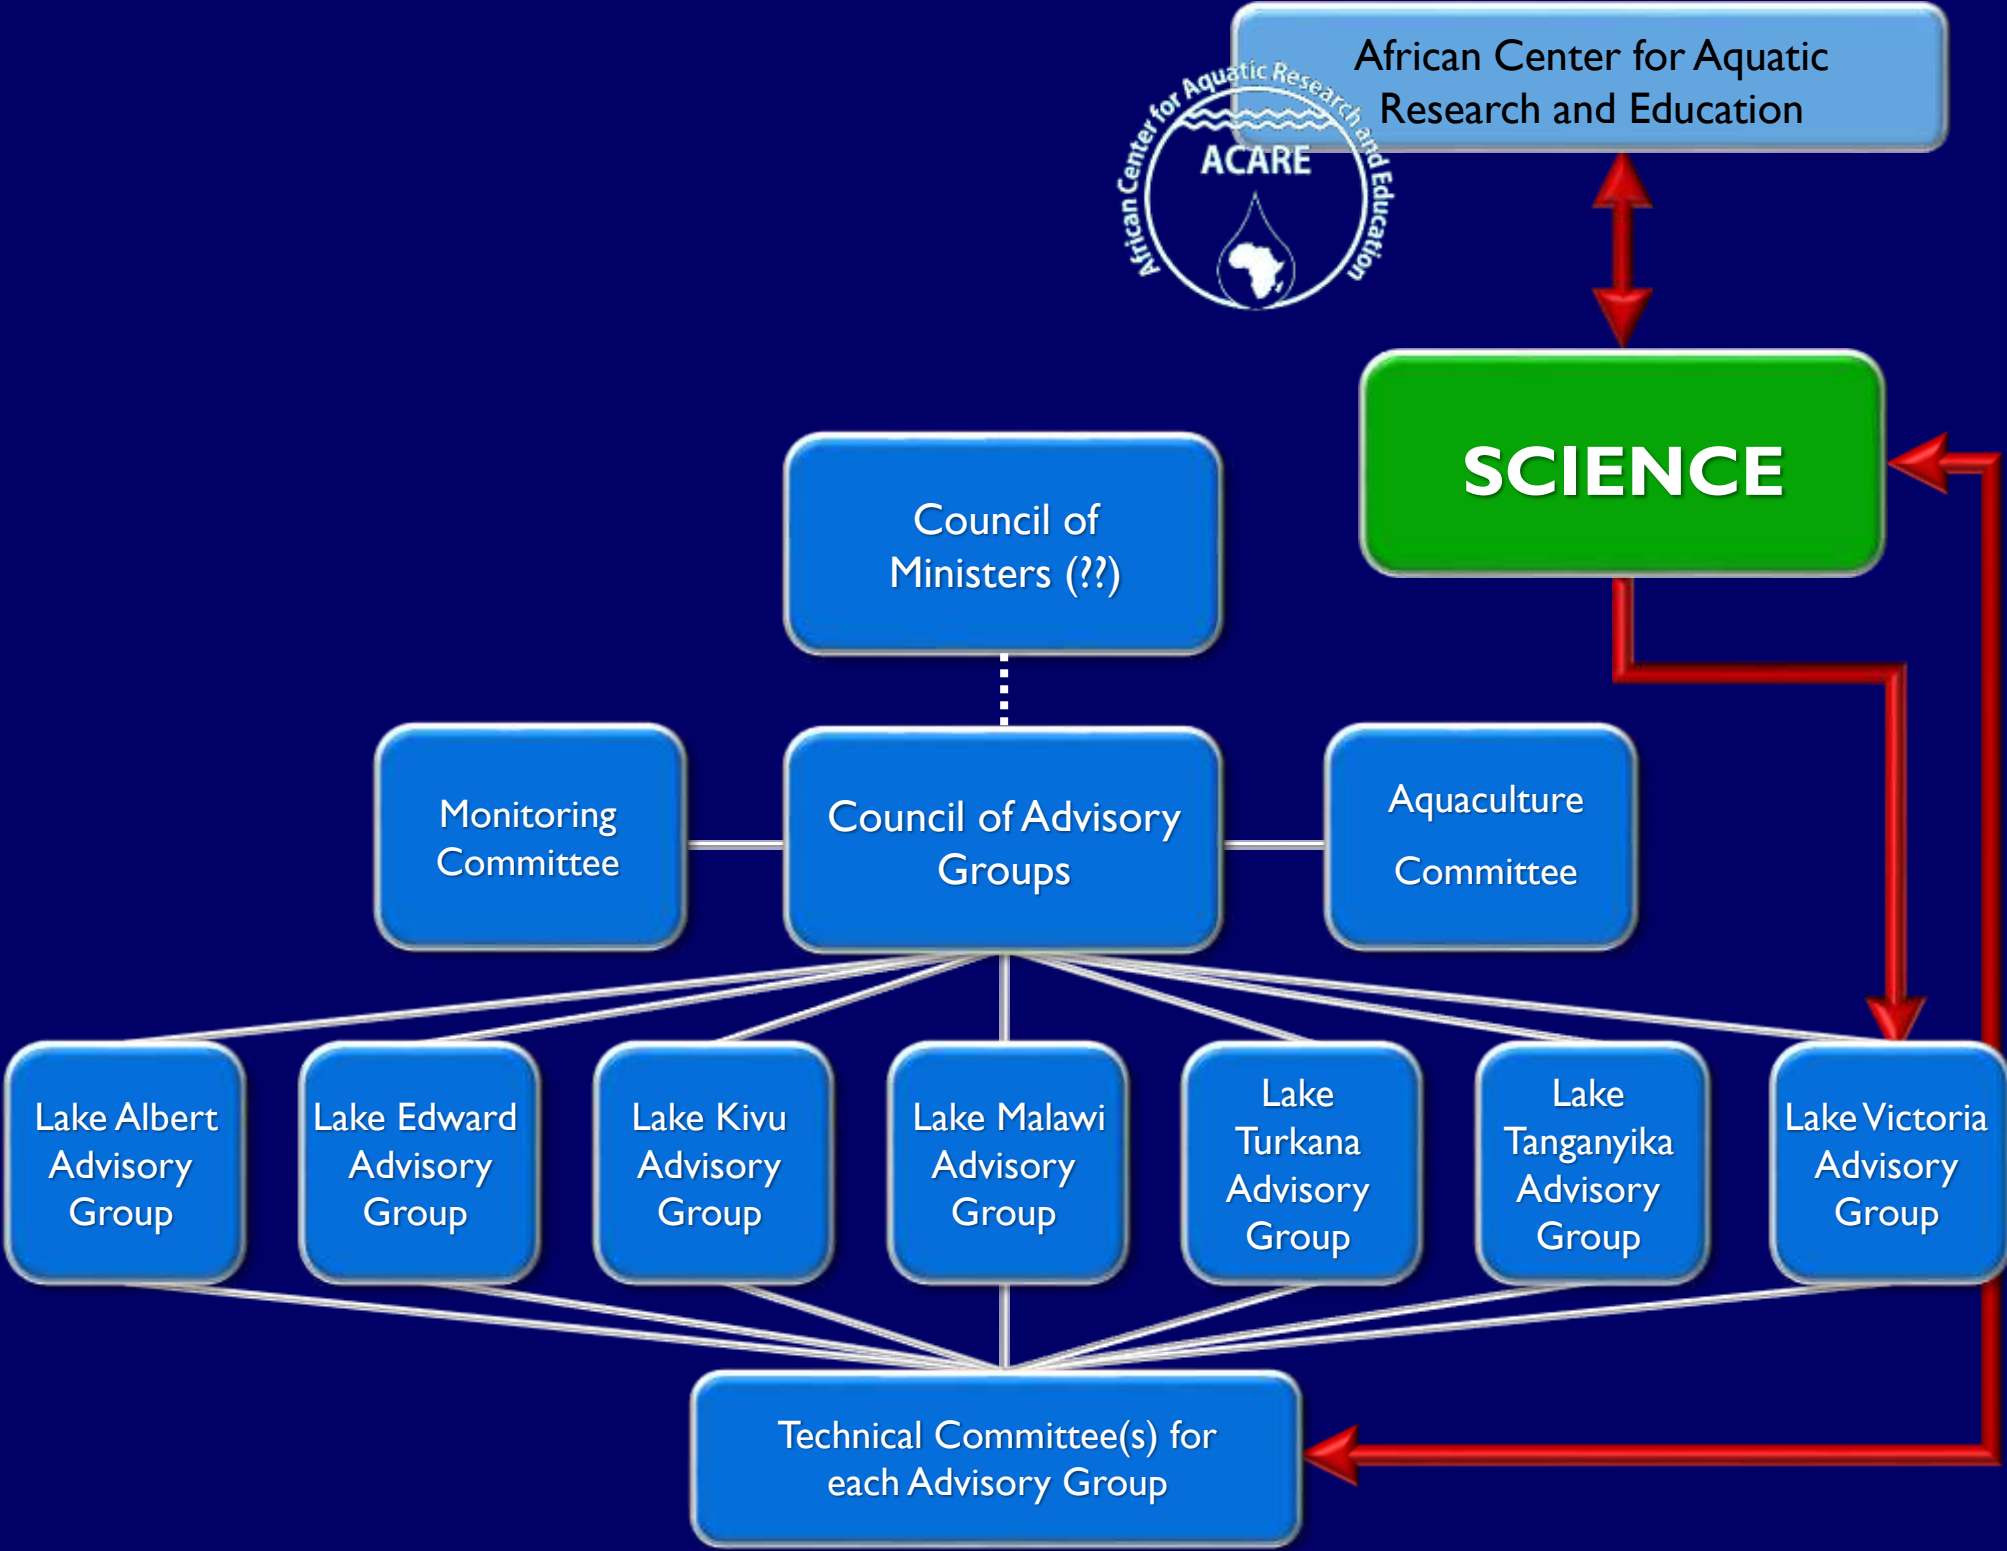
African Center for Aquatic Research and Education

African Center for Aquatic Research and Education
ACARE

SCIENCE

Council of Ministers (??)

Monitoring Committee

Council of Advisory Groups

Aquaculture Committee

Lake Albert Advisory Group

Lake Edward Advisory Group

Lake Kivu Advisory Group

Lake Malawi Advisory Group

Lake Turkana Advisory Group

Lake Tanganyika Advisory Group

Lake Victoria Advisory Group

Technical Committee(s) for each Advisory Group